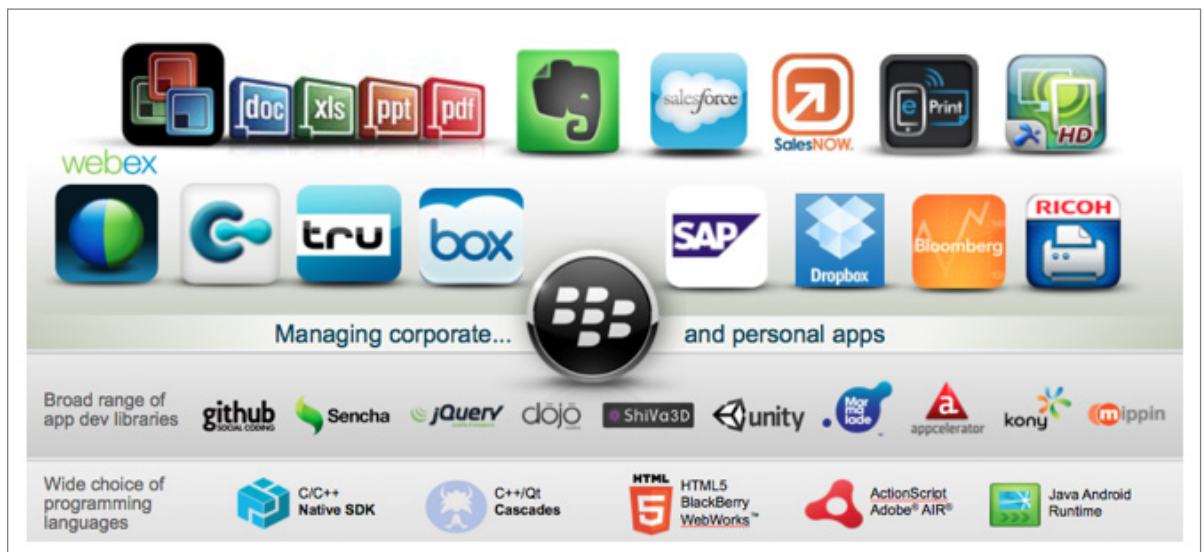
doc xls ppt pdf

salesforce

SalesNOW.

ePrint

HD

webex

tru

box

SAP

Dropbox

Bloomberg

RICOH

Managing corporate... and personal apps

Broad range of app dev libraries

github SOCIAL CODING

Sencha

jQuery

dojo

ShiVa3D

unity

Marmalade

appcelerator

kony

mippin

Wide choice of programming languages

C/C++ Native SDK

C++/Qt Cascades

HTML

HTML5 BlackBerry WebWorks™

ActionScript Adobe® AIR®

Java Android Runtime